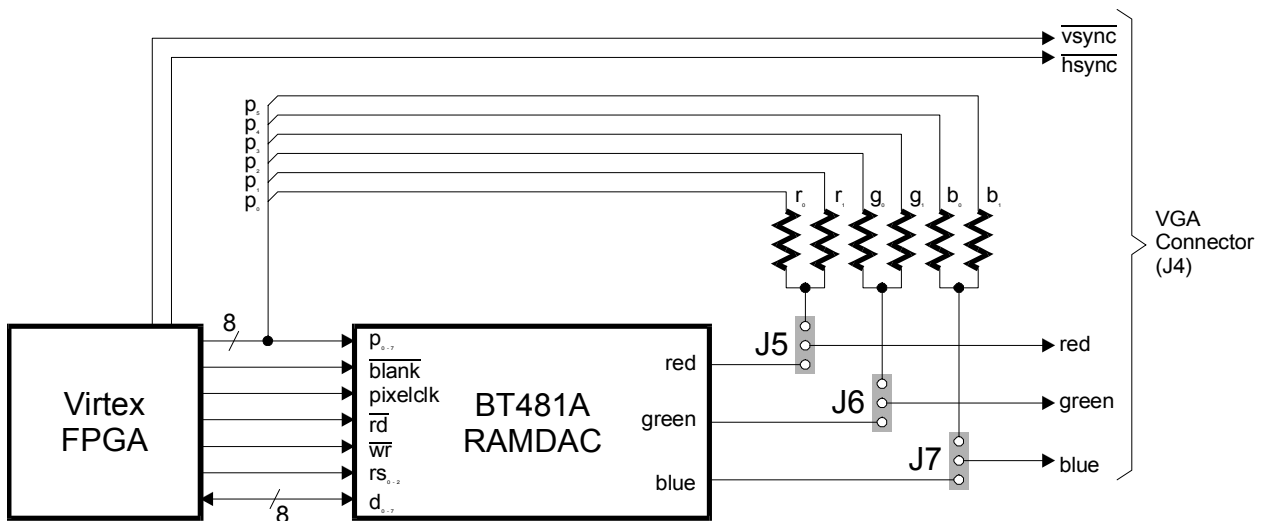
$\overline{vsync}$
$\overline{hsync}$
$p_5$
$p_4$
$p_3$
$p_2$
$p_1$
$p_0$
$r_0$ $r_1$ $g_0$ $g_1$ $b_0$ $b_1$
VGA Connector (J4)
8
$p_{0-7}$
$\overline{blank}$
pixelclk
$\overline{rd}$
$\overline{wr}$
$rs_{0-2}$
$d_{0-7}$
8
Virtex FPGA
BT481A RAMDAC
red
green
blue
J5
J6
J7
red
green
blue